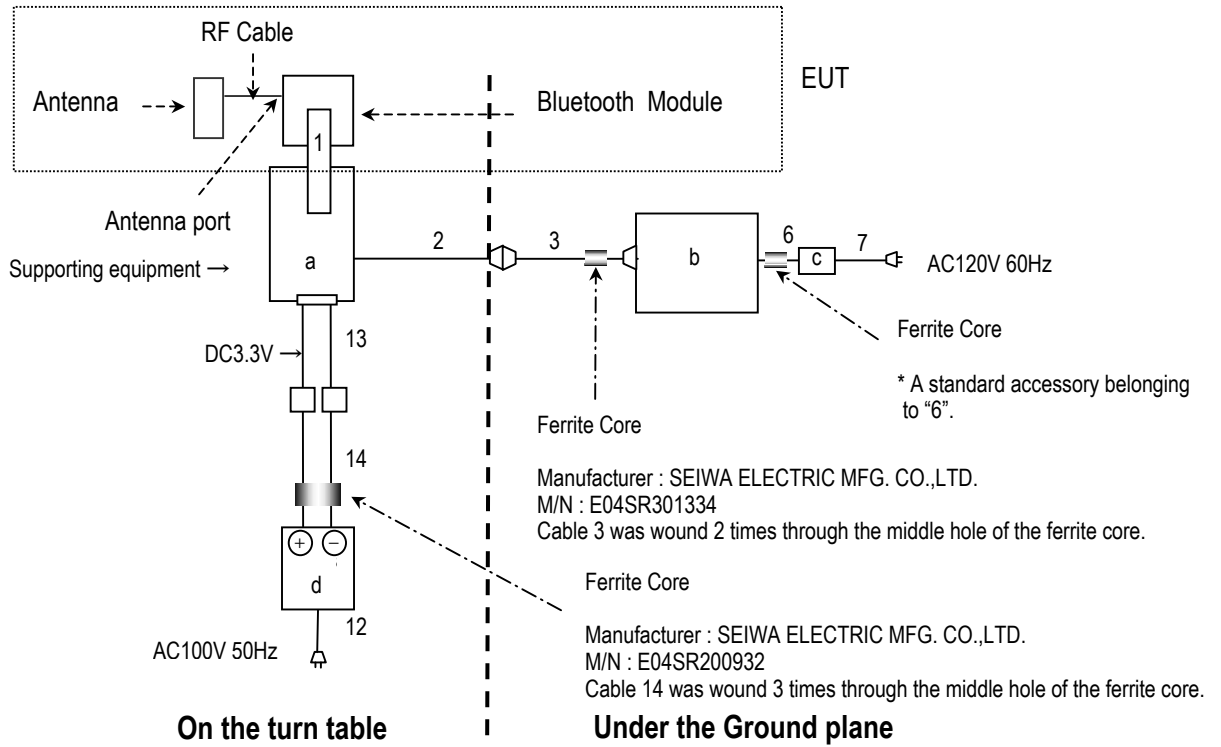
RF Cable

Antenna

Bluetooth Module

EUT

1

Antenna port

Supporting equipment →

a

2

3

b

6

c

7

AC120V 60Hz

Ferrite Core

DC3.3V →

13

* A standard accessory belonging to "6".

Ferrite Core

14

Manufacturer : SEIWA ELECTRIC MFG. CO.,LTD.
M/N : E04SR301334
Cable 3 was wound 2 times through the middle hole of the ferrite core.

+ −

d

Ferrite Core

12

AC100V 50Hz

Manufacturer : SEIWA ELECTRIC MFG. CO.,LTD.
M/N : E04SR200932
Cable 14 was wound 3 times through the middle hole of the ferrite core.

On the turn table

Under the Ground plane